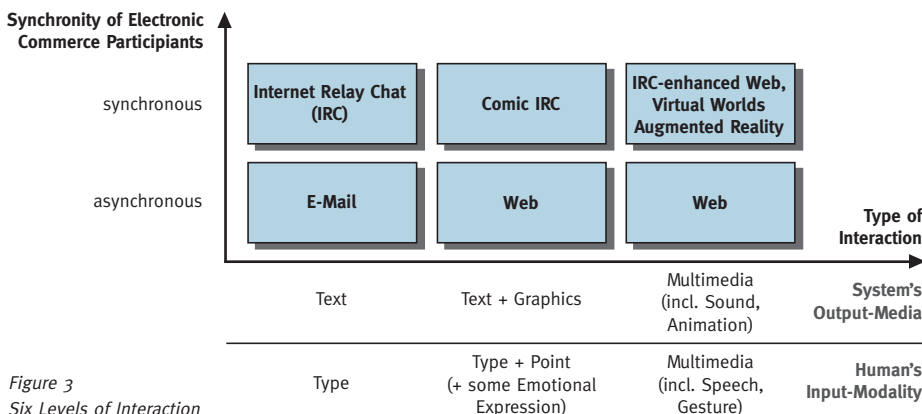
Synchronity of Electronic Commerce Participants

synchronous

Internet Relay Chat (IRC)

Comic IRC

IRC-enhanced Web, Virtual Worlds Augmented Reality

asynchronous

E-Mail

Web

Web

Type of Interaction

Text

Text + Graphics

Multimedia (incl. Sound, Animation)

System's Output-Media

Type

Type + Point (+ some Emotional Expression)

Multimedia (incl. Speech, Gesture)

Human's Input-Modality

Figure 3
Six Levels of Interaction